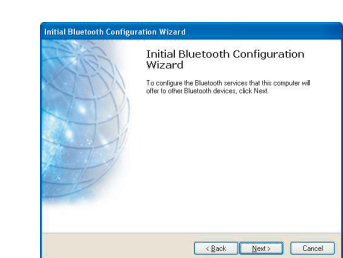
Initial Bluetooth Configuration Wizard

Initial Bluetooth Configuration Wizard

To configure the Bluetooth services that this computer will offer to other Bluetooth devices, click Next.

< Back

Next >

Cancel